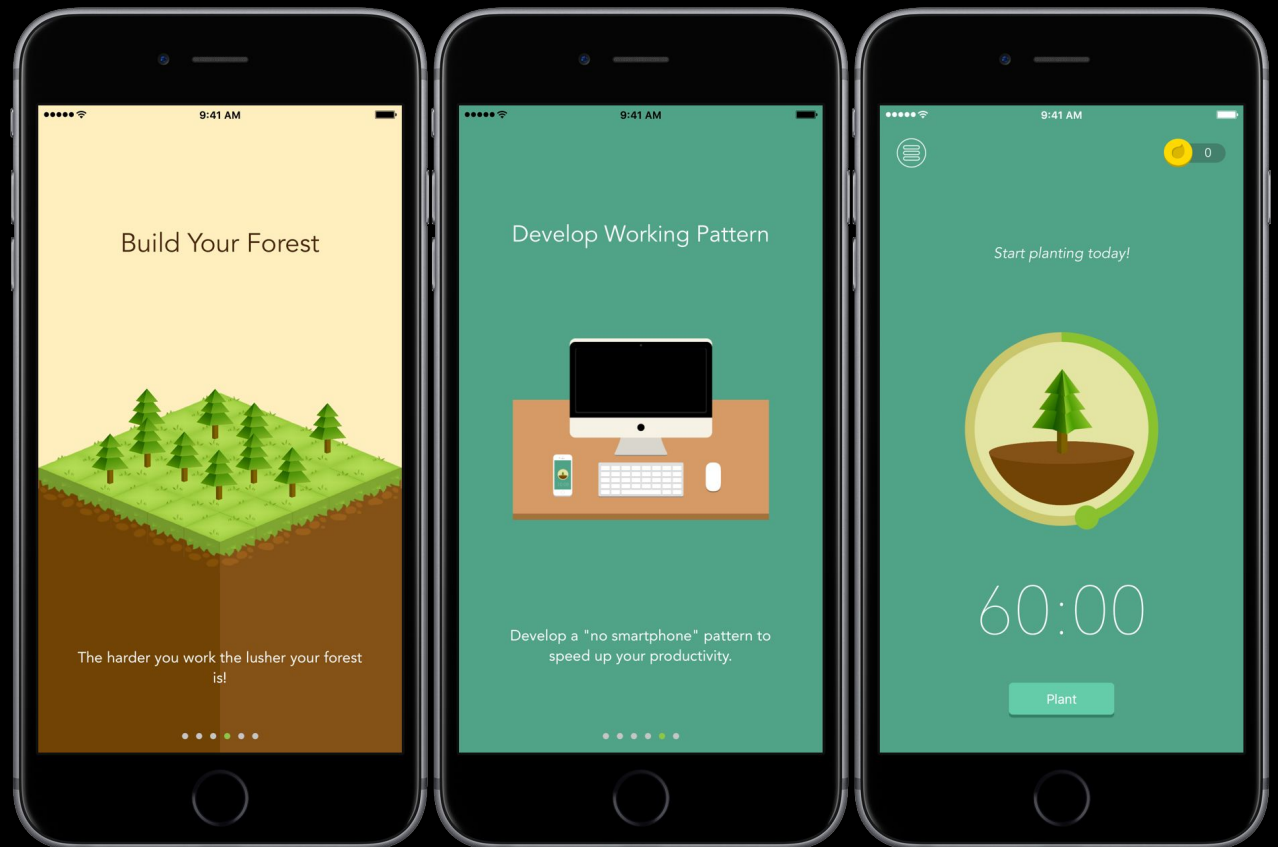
9:41 AM

Build Your Forest

The harder you work the lusher your forest is!

9:41 AM

Develop Working Pattern

Develop a "no smartphone" pattern to speed up your productivity.

9:41 AM

0

Start planting today!

60:00

Plant